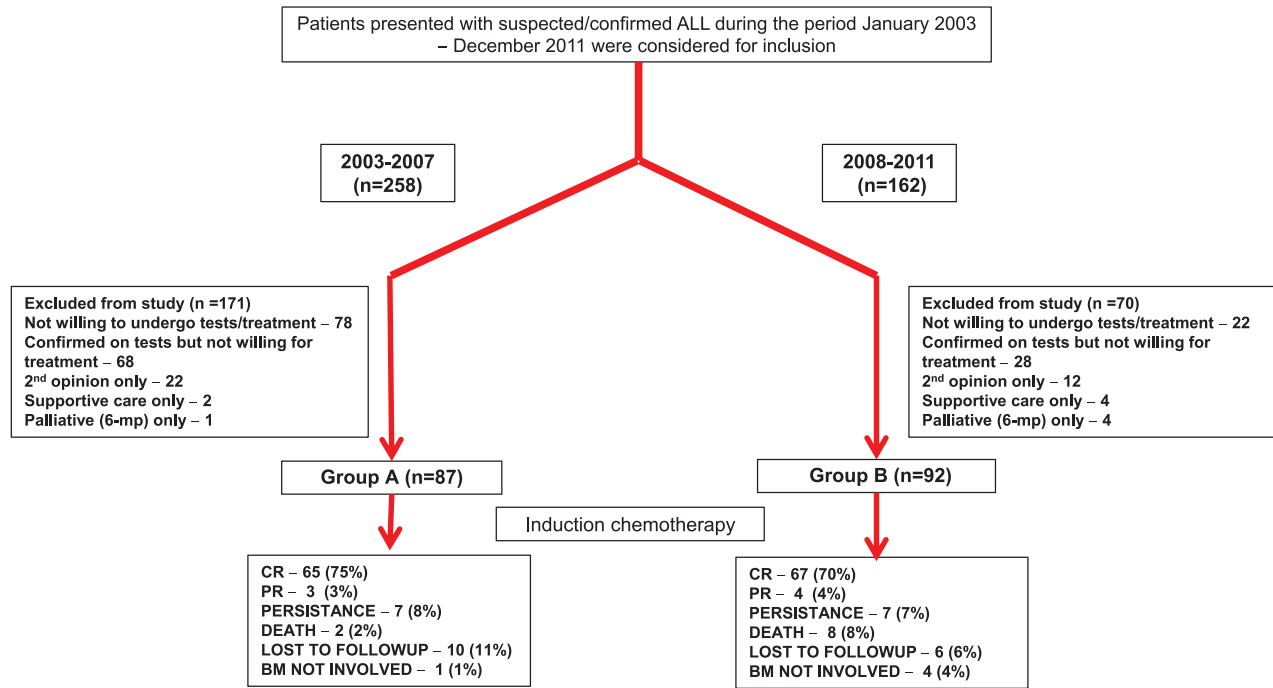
Patients presented with suspected/confirmed ALL during the period January 2003 – December 2011 were considered for inclusion

2003-2007
(n=258)

2008-2011
(n=162)

Excluded from study (n =171)
Not willing to undergo tests/treatment – 78
Confirmed on tests but not willing for treatment – 68
2$^{nd}$ opinion only – 22
Supportive care only – 2
Palliative (6-mp) only – 1

Excluded from study (n =70)
Not willing to undergo tests/treatment – 22
Confirmed on tests but not willing for treatment – 28
2$^{nd}$ opinion only – 12
Supportive care only – 4
Palliative (6-mp) only – 4

Group A (n=87)

Group B (n=92)

Induction chemotherapy

CR – 65 (75%)
PR – 3 (3%)
PERSISTANCE – 7 (8%)
DEATH – 2 (2%)
LOST TO FOLLOWUP – 10 (11%)
BM NOT INVOLVED – 1 (1%)

CR – 67 (70%)
PR – 4 (4%)
PERSISTANCE – 7 (7%)
DEATH – 8 (8%)
LOST TO FOLLOWUP – 6 (6%)
BM NOT INVOLVED – 4 (4%)